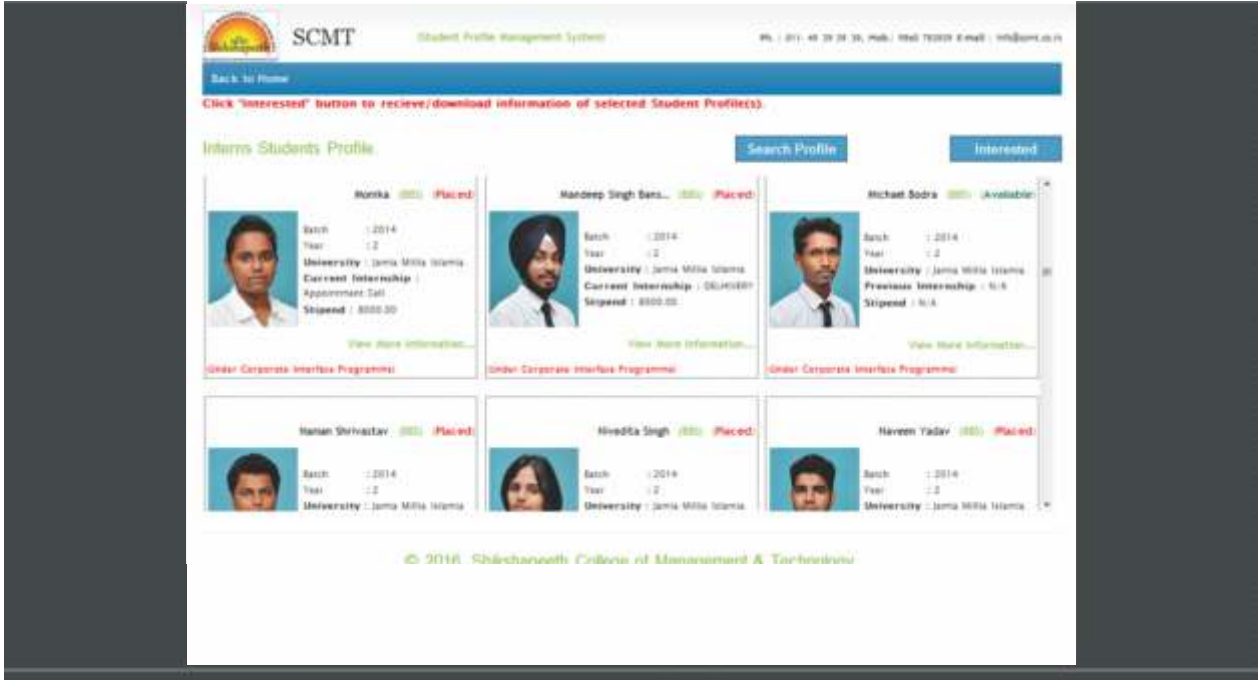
SCMT

Student Profile Management System

Ph. : 011- 45 39 39 39, Mob.: 9940 792059 E-mail : info@scmt.co.in

Back to Home

Click "Interested" button to recieve/download information of selected Student Profile(s).

Interns Students Profile

Search Profile

Interested

Monika (BBS) (Placed)

Batch : 2014
Year : 2
University : Jamia Millia Islamia
Current Internship : Appointment Sell
Stipend : 8000.00

View More Information...

(Under Corporate Interface Programme)

Mandeep Singh Bans... (BBS) (Placed)

Batch : 2014
Year : 2
University : Jamia Millia Islamia
Current Internship : DELHIVERY
Stipend : 8000.00

View More Information...

(Under Corporate Interface Programme)

Michael Sodra (BBS) (Available)

Batch : 2014
Year : 2
University : Jamia Millia Islamia
Previous Internship : N/A
Stipend : N/A

View More Information...

(Under Corporate Interface Programme)

Naman Shrivastav (BBS) (Placed)

Batch : 2014
Year : 2
University : Jamia Millia Islamia

Nivedita Singh (BBS) (Placed)

Batch : 2014
Year : 2
University : Jamia Millia Islamia

Naveen Yadav (BBS) (Placed)

Batch : 2014
Year : 2
University : Jamia Millia Islamia

© 2016, Shikshapeeth College of Management & Technology